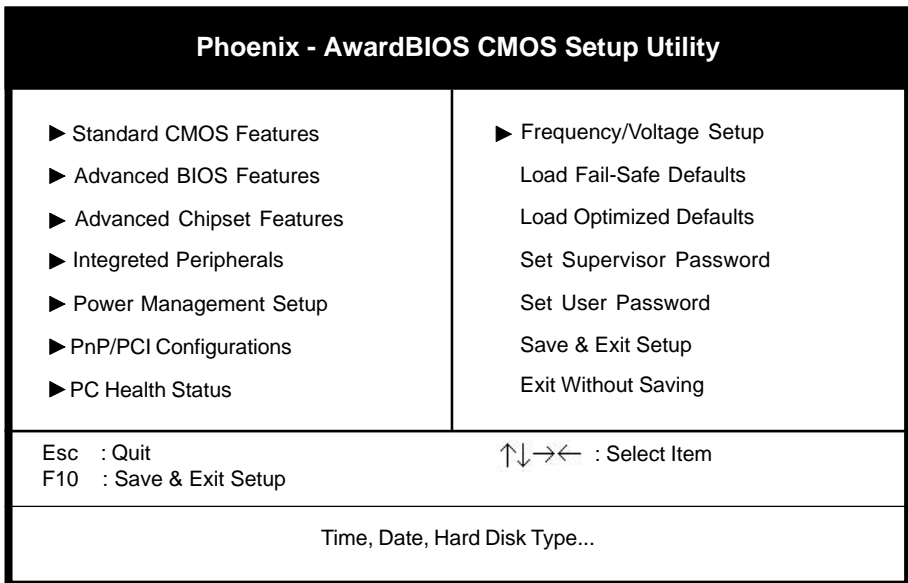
Phoenix - AwardBIOS CMOS Setup Utility

► Standard CMOS Features
► Advanced BIOS Features
► Advanced Chipset Features
► Integrated Peripherals
► Power Management Setup
► PnP/PCI Configurations
► PC Health Status

► Frequency/Voltage Setup
Load Fail-Safe Defaults
Load Optimized Defaults
Set Supervisor Password
Set User Password
Save & Exit Setup
Exit Without Saving

Esc : Quit
F10 : Save & Exit Setup

↑↓→← : Select Item

Time, Date, Hard Disk Type...